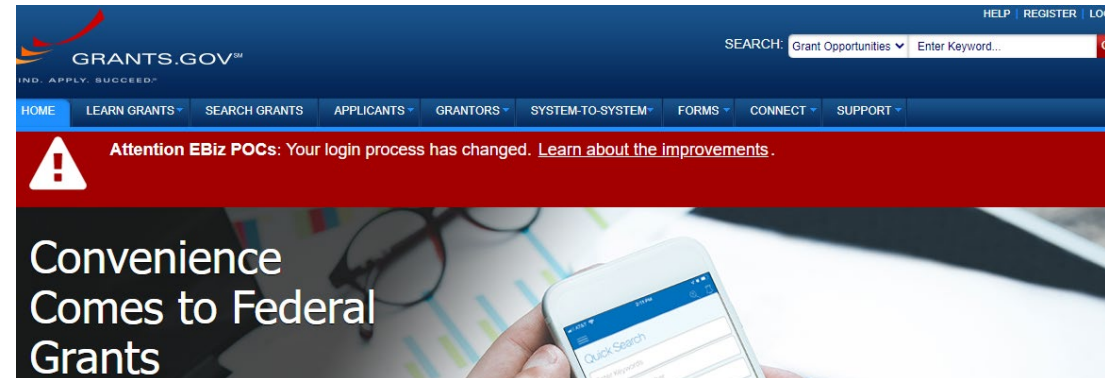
HELP | REGISTER | LO

GRANTS.GOV℠
IND. APPLY. SUCCEED.

SEARCH: Grant Opportunities Enter Keyword...

HOME LEARN GRANTS SEARCH GRANTS APPLICANTS GRANTORS SYSTEM-TO-SYSTEM FORMS CONNECT SUPPORT

Attention EBiz POCs: Your login process has changed. Learn about the improvements.

Convenience Comes to Federal Grants

Quick Search